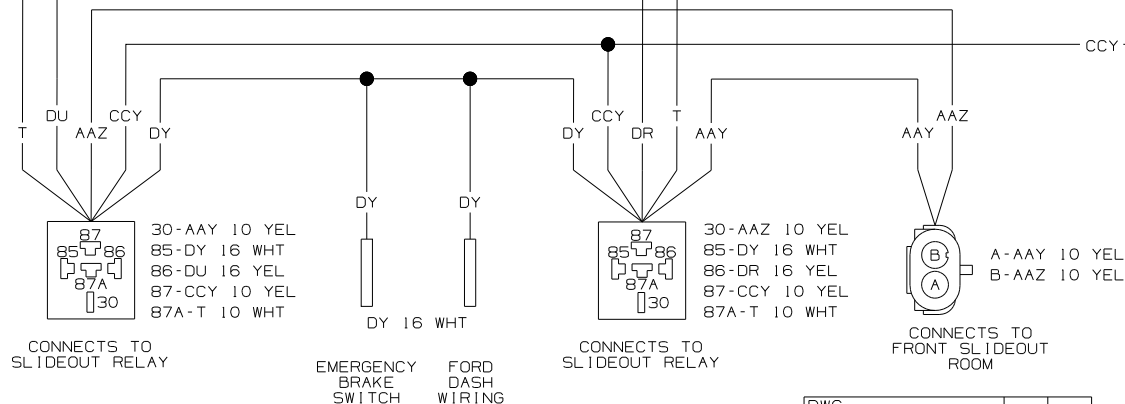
CCY

T DU AAZ CCY DY

DY DY

DY CCY DR T AAY

AAY AAZ

87
85 86
87A
30

30-AAY 10 YEL
85-DY 16 WHT
86-DU 16 YEL
87-CCY 10 YEL
87A-T 10 WHT

CONNECTS TO SLIDEOUT RELAY

DY 16 WHT

EMERGENCY BRAKE SWITCH

FORD DASH WIRING

87
85 86
87A
30

30-AAZ 10 YEL
85-DY 16 WHT
86-DR 16 YEL
87-CCY 10 YEL
87A-T 10 WHT

CONNECTS TO SLIDEOUT RELAY

B
A

A-AAY 10 YEL
B-AAZ 10 YEL

CONNECTS TO FRONT SLIDEOUT ROOM

DWG